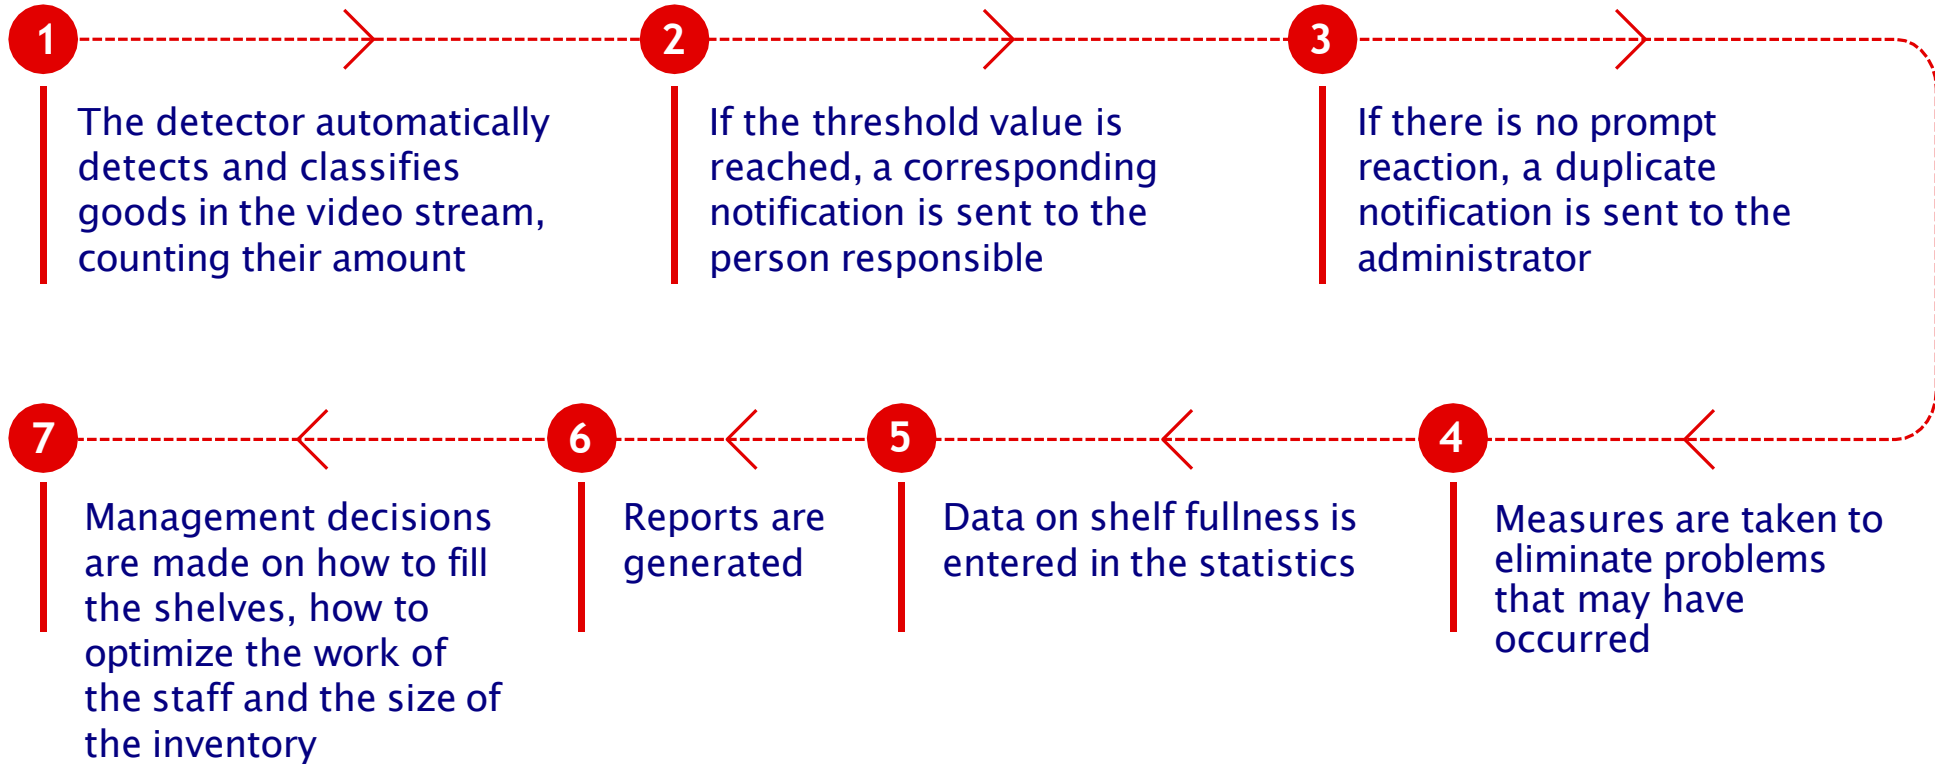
1

The detector automatically detects and classifies goods in the video stream, counting their amount

2

If the threshold value is reached, a corresponding notification is sent to the person responsible

3

If there is no prompt reaction, a duplicate notification is sent to the administrator

4

Measures are taken to eliminate problems that may have occurred

5

Data on shelf fullness is entered in the statistics

6

Reports are generated

7

Management decisions are made on how to fill the shelves, how to optimize the work of the staff and the size of the inventory